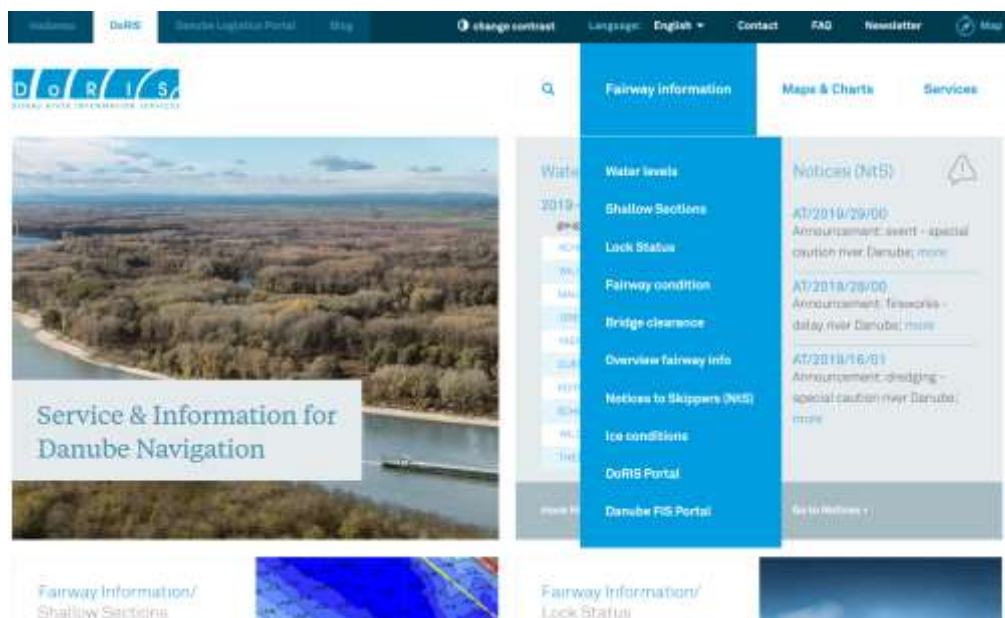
Welcome DoRIS Danube Logistics Portal Blog

change contrast Language: English Contact FAQ Newsletter Map

D o R I S
DONAU RIVER INFORMATION SERVICES

Fairway information Maps & Charts Services

Water levels
Shallow Sections
Lock Status
Fairway condition
Bridge clearance
Overview fairway info
Notices to Skippers (NtS)
Ice conditions
DoRIS Portal
Danube FIS Portal

Wate
2019-

Notices (NtS)

AT/2019/29/00
Announcement: event - special caution river Danube; more

AT/2019/28/00
Announcement: fireworks - delay river Danube; more

AT/2019/16/01
Announcement: dredging - special caution river Danube; more

Go to Notices ›

Service & Information for Danube Navigation

Fairway Information/ Shallow Sections

Fairway Information/ Lock Status